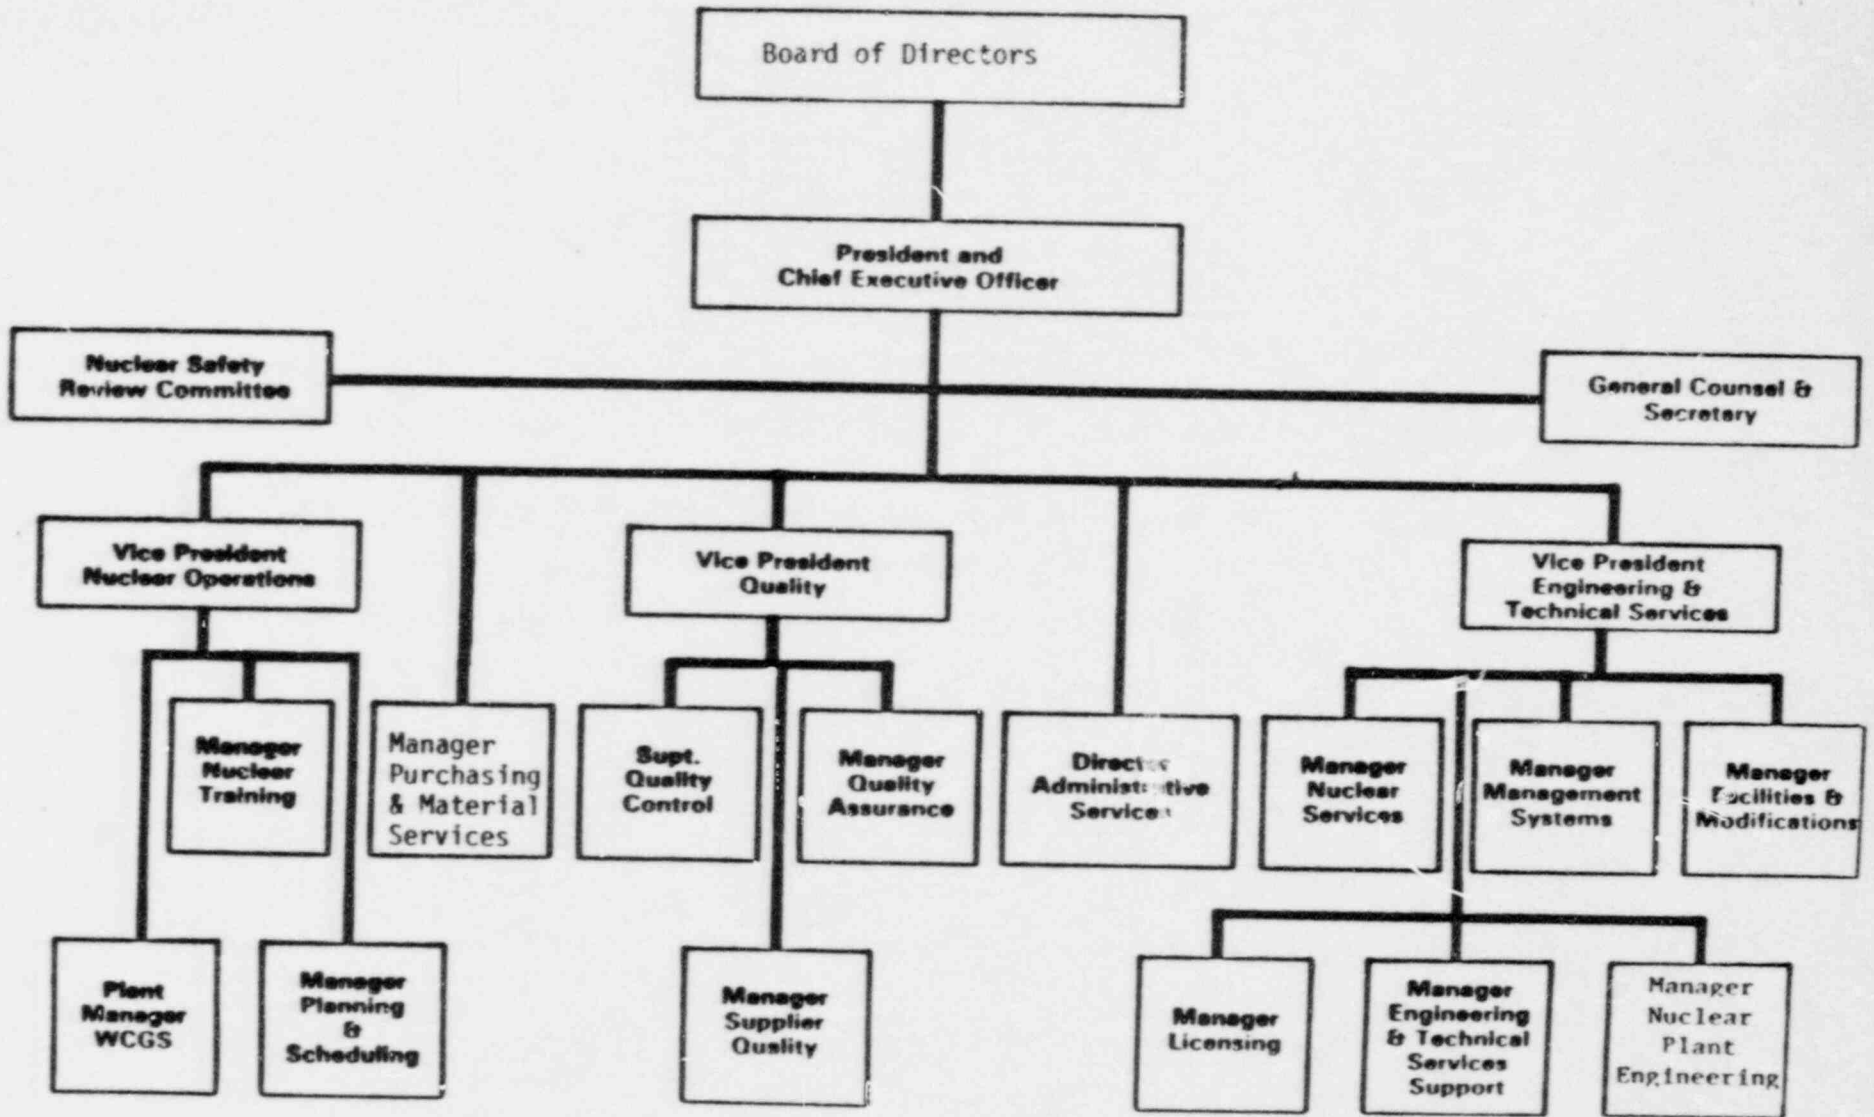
Board of Directors

President and Chief Executive Officer

Nuclear Safety Review Committee

General Counsel & Secretary

Vice President Nuclear Operations

Vice President Quality

Vice President Engineering & Technical Services

Manager Nuclear Training

Manager Purchasing & Material Services

Supt. Quality Control

Manager Quality Assurance

Director Administrative Services

Manager Nuclear Services

Manager Management Systems

Manager Facilities & Modifications

Plant Manager WCGS

Manager Planning & Scheduling

Manager Supplier Quality

Manager Licensing

Manager Engineering & Technical Services Support

Manager Nuclear Plant Engineering